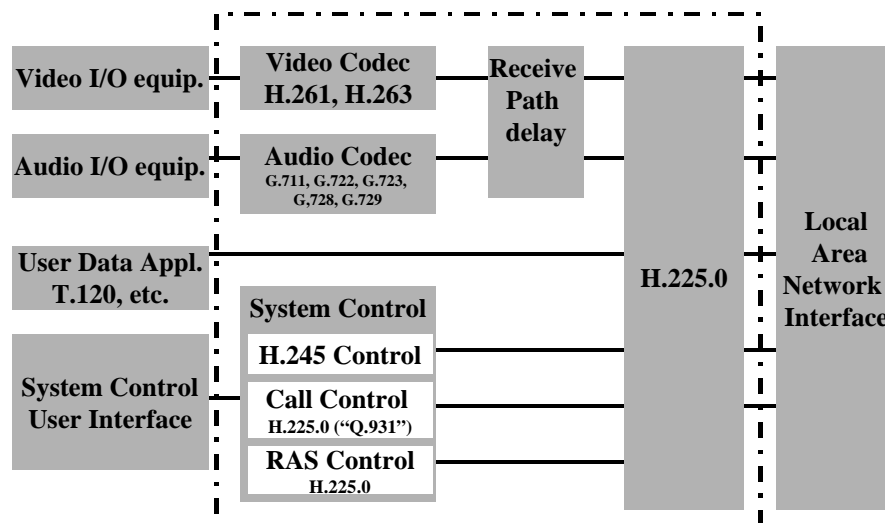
Video I/O equip.

Audio I/O equip.

User Data Appl.
T.120, etc.

System Control
User Interface

Video Codec
H.261, H.263

Audio Codec
G.711, G.722, G.723, G,728, G.729

Receive
Path
delay

System Control

H.245 Control

Call Control
H.225.0 ("Q.931")

RAS Control
H.225.0

H.225.0

Local
Area
Network
Interface